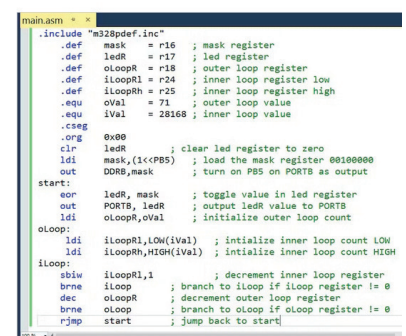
main.asm ✕

.include "m328pdef.inc"
.def mask = r16 ; mask register
.def ledR = r17 ; led register
.def oLoopR = r18 ; outer loop register
.def iLoopRl = r24 ; inner loop register low
.def iLoopRh = r25 ; inner loop register high
.equ oVal = 71 ; outer loop value
.equ iVal = 28168 ; inner loop value
.cseg
.org 0x00
clr ledR ; clear led register to zero
ldi mask,(1<<PB5) ; load the mask register 00100000
out DDRB,mask ; turn on PB5 on PORTB as output
start:
eor ledR, mask ; toggle value in led register
out PORTB, ledR ; output ledR value to PORTB
ldi oLoopR,oVal ; initialize outer loop count
oLoop:
ldi iLoopRl,LOW(iVal) ; intialize inner loop count LOW
ldi iLoopRh,HIGH(iVal) ; intialize inner loop count HIGH
iLoop:
sbiw iLoopRl,1 ; decrement inner loop register
brne iLoop ; branch to iLoop if iLoop register != 0
dec oLoopR ; decrement outer loop register
brne oLoop ; branch to oLoop if oLoop register != 0
rjmp start ; jump back to start